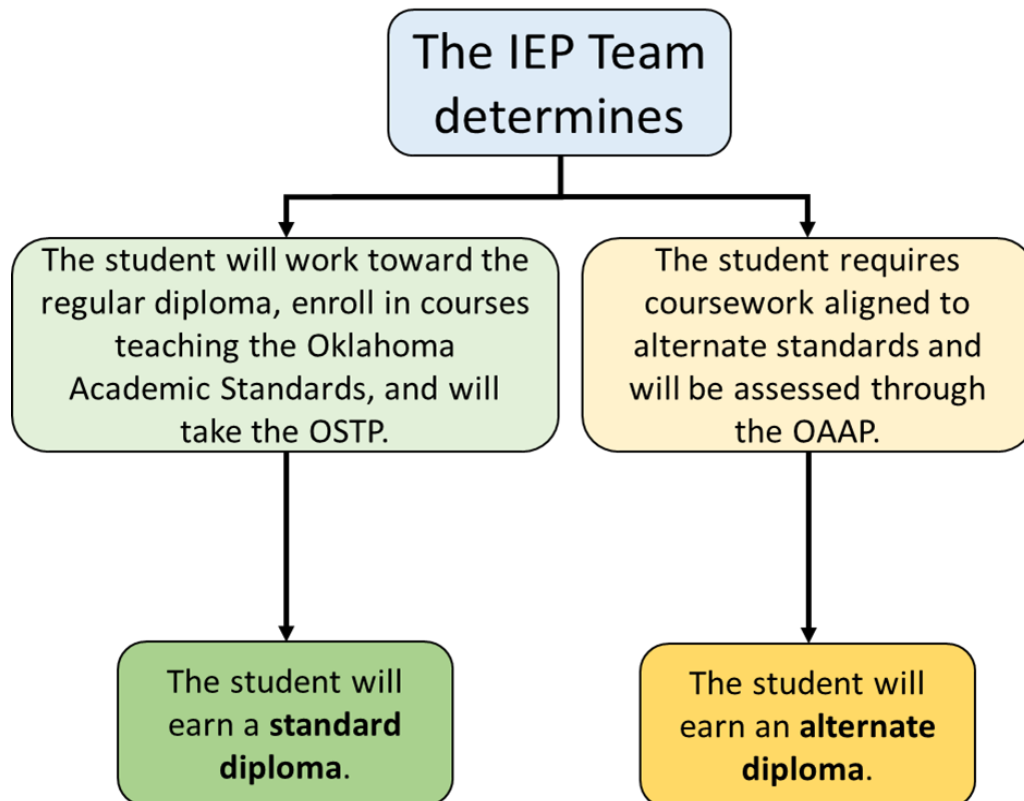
The IEP Team determines

The student will work toward the regular diploma, enroll in courses teaching the Oklahoma Academic Standards, and will take the OSTP.

The student requires coursework aligned to alternate standards and will be assessed through the OAAP.

The student will earn a **standard diploma**.

The student will earn an **alternate diploma**.